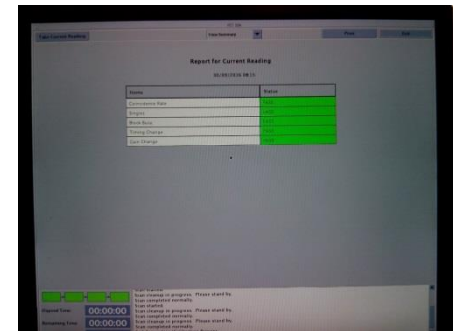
Take Current Reading

Report for Current Reading

| Name | Status |
|---|---|
| Coincidence Rate | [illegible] |
| Singles | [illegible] |
| Block Busy | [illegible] |
| Timing Change | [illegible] |
| Gain Change | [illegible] |

Elapsed Time 00:00:00
Remaining Time 00:00:00

Scan change in progress. Please stand by.
Scan completed normally.
Scan started.
Scan change in progress. Please stand by.
Scan completed normally.
Scan started.
Scan change in progress. Please stand by.
Scan completed normally.